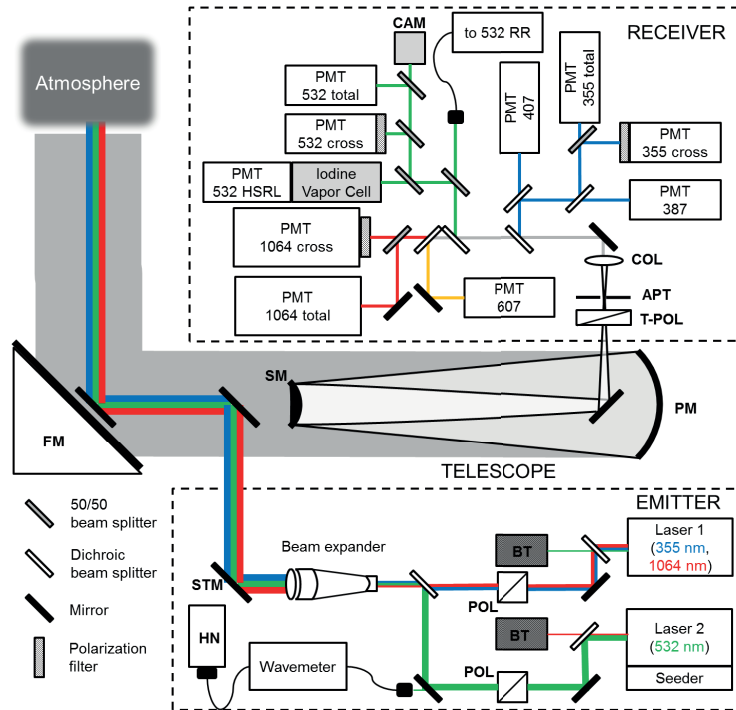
Atmosphere

RECEIVER

CAM

to 532 RR

PMT 532 total

PMT 532 cross

PMT 532 HSRL

Iodine Vapor Cell

PMT 407

PMT 355 total

PMT 355 cross

PMT 387

PMT 1064 cross

PMT 1064 total

PMT 607

COL

APT

T-POL

SM

PM

FM

TELESCOPE

EMITTER

50/50 beam splitter

Dichroic beam splitter

Mirror

Polarization filter

Beam expander

STM

BT

POL

Laser 1 (355 nm, 1064 nm)

BT

Laser 2 (532 nm)

Seeder

HN

Wavemeter

POL